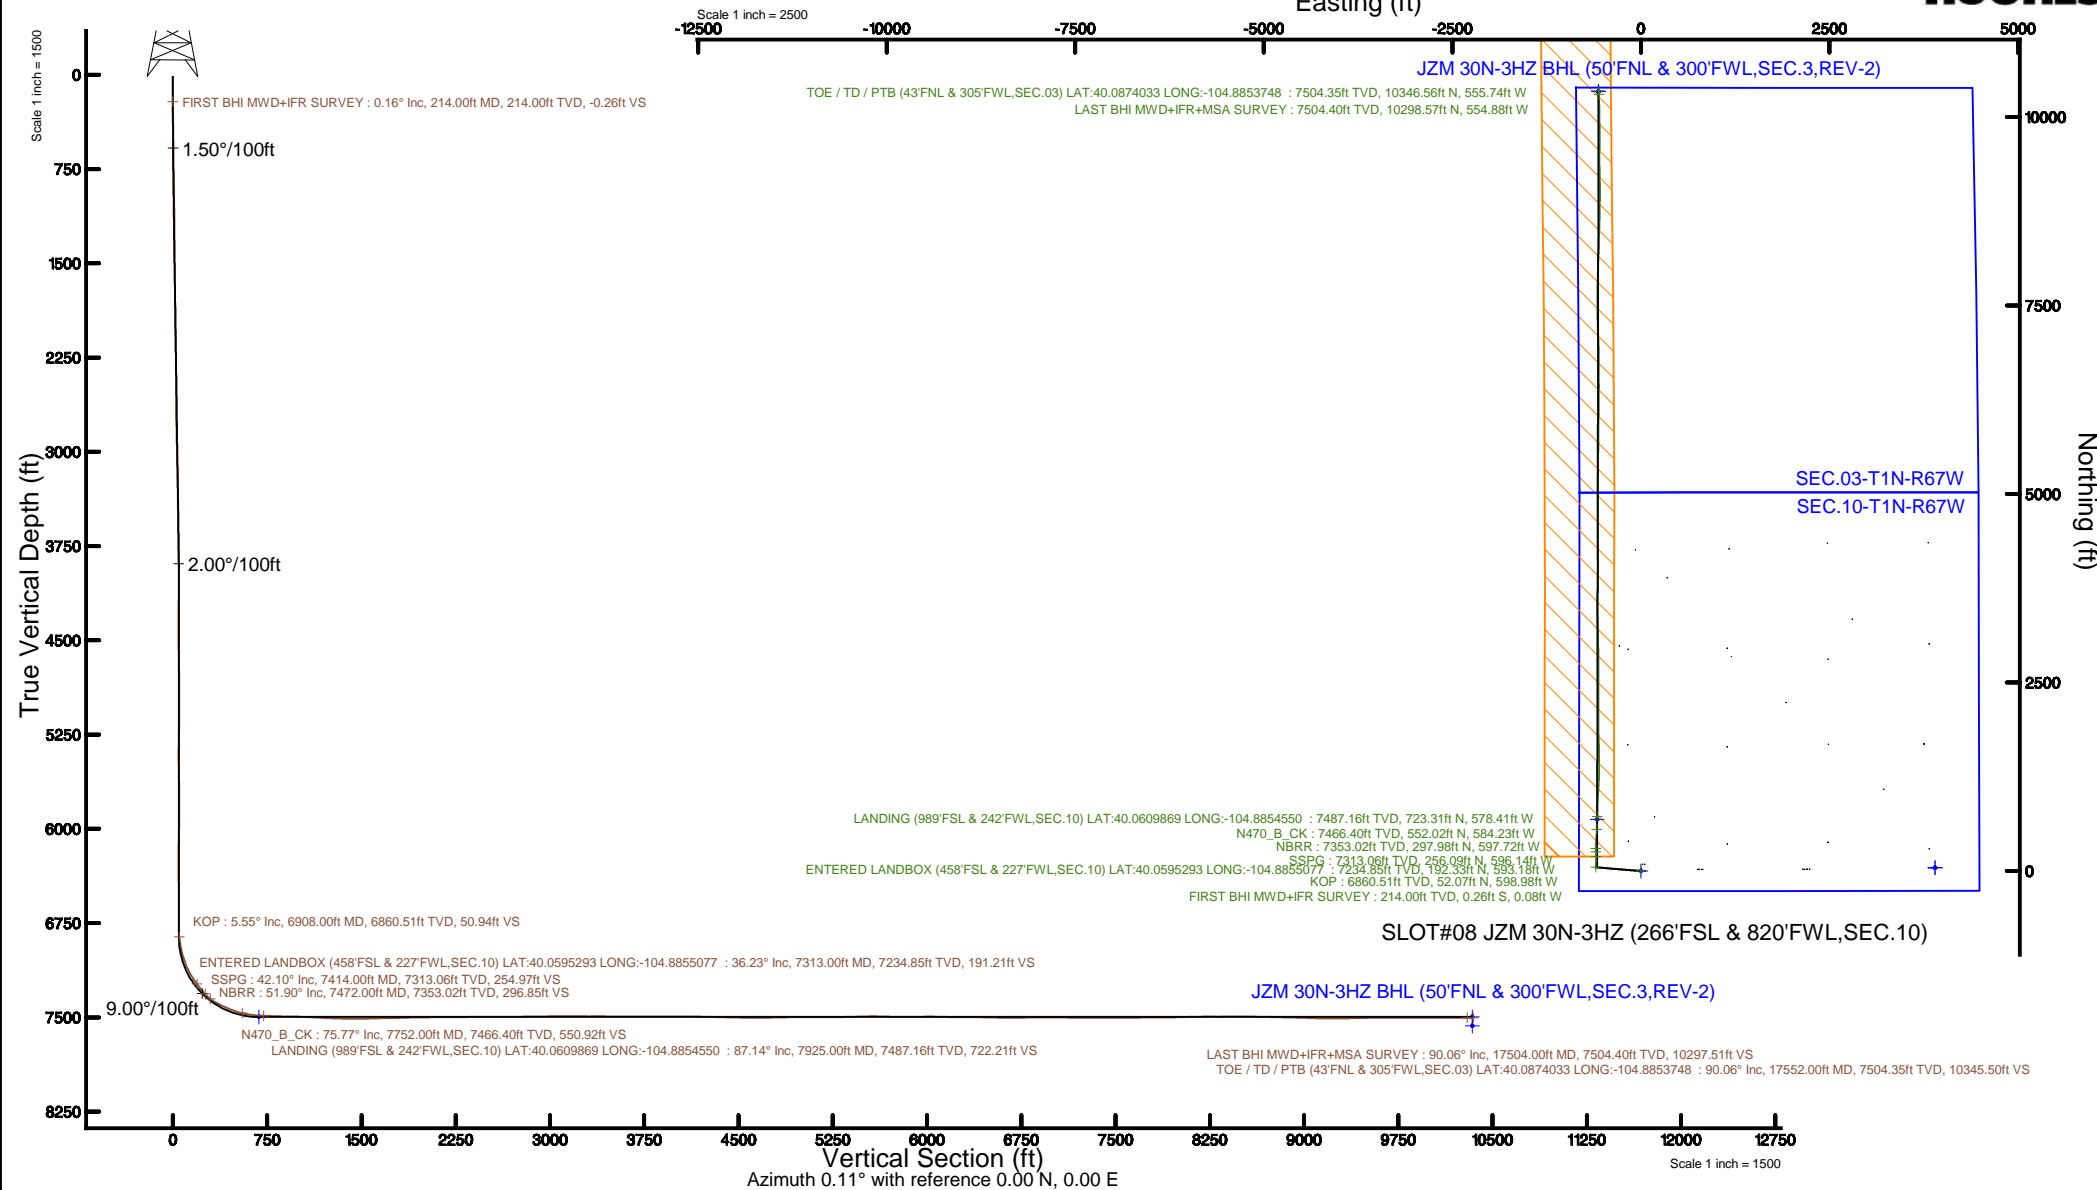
Scale 1 inch = 2500
Easting (ft)
-12500 -10000 -7500 -5000 -2500 0 2500 5000

Scale 1 inch = 1500
0
750
1500
2250
3000
3750
4500
5250
6000
6750
7500
8250
True Vertical Depth (ft)

FIRST BHI MWD+IFR SURVEY : 0.16° Inc, 214.00ft MD, 214.00ft TVD, -0.26ft VS
1.50°/100ft
2.00°/100ft
KOP : 5.55° Inc, 6908.00ft MD, 6860.51ft TVD, 50.94ft VS
ENTERED LANDBOX (458'FSL & 227'FWL,SEC.10) LAT:40.0595293 LONG:-104.8855077 : 36.23° Inc, 7313.00ft MD, 7234.85ft TVD, 191.21ft VS
SSPG : 42.10° Inc, 7414.00ft MD, 7313.06ft TVD, 254.97ft VS
NBRR : 51.90° Inc, 7472.00ft MD, 7353.02ft TVD, 296.85ft VS
9.00°/100ft
N470_B_CK : 75.77° Inc, 7752.00ft MD, 7466.40ft TVD, 550.92ft VS
LANDING (989'FSL & 242'FWL,SEC.10) LAT:40.0609869 LONG:-104.8854550 : 87.14° Inc, 7925.00ft MD, 7487.16ft TVD, 722.21ft VS
JZM 30N-3HZ BHL (50'FNL & 300'FWL,SEC.3,REV-2)
LAST BHI MWD+IFR+MSA SURVEY : 90.06° Inc, 17504.00ft MD, 7504.40ft TVD, 10297.51ft VS
TOE / TD / PTB (43'FNL & 305'FWL,SEC.03) LAT:40.0874033 LONG:-104.8853748 : 90.06° Inc, 17552.00ft MD, 7504.35ft TVD, 10345.50ft VS

JZM 30N-3HZ BHL (50'FNL & 300'FWL,SEC.3,REV-2)
TOE / TD / PTB (43'FNL & 305'FWL,SEC.03) LAT:40.0874033 LONG:-104.8853748 : 7504.35ft TVD, 10346.56ft N, 555.74ft W
LAST BHI MWD+IFR+MSA SURVEY : 7504.40ft TVD, 10298.57ft N, 554.88ft W
SEC.03-T1N-R67W
SEC.10-T1N-R67W
LANDING (989'FSL & 242'FWL,SEC.10) LAT:40.0609869 LONG:-104.8854550 : 7487.16ft TVD, 723.31ft N, 578.41ft W
N470_B_CK : 7466.40ft TVD, 552.02ft N, 584.23ft W
NBRR : 7353.02ft TVD, 297.98ft N, 597.72ft W
SSPG : 7313.06ft TVD, 256.09ft N, 596.14ft W
ENTERED LANDBOX (458'FSL & 227'FWL,SEC.10) LAT:40.0595293 LONG:-104.8855077 : 7234.85ft TVD, 192.33ft N, 593.18ft W
KOP : 6860.51ft TVD, 52.07ft N, 598.98ft W
FIRST BHI MWD+IFR SURVEY : 214.00ft TVD, 0.26ft S, 0.08ft W
SLOT#08 JZM 30N-3HZ (266'FSL & 820'FWL,SEC.10)

10000
7500
5000
2500
0
Northing (ft)

0 750 1500 2250 3000 3750 4500 5250 6000 6750 7500 8250 9000 9750 10500 11250 12000 12750
Vertical Section (ft)
Azimuth 0.11° with reference 0.00 N, 0.00 E
Scale 1 inch = 1500